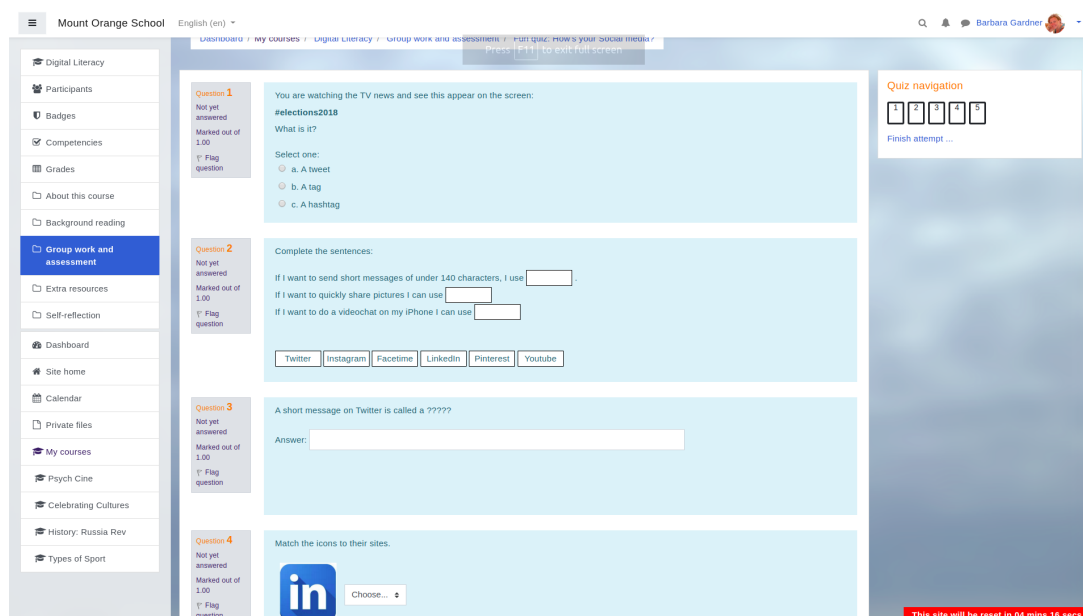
Mount Orange School English (en)

Barbara Gardner

Dashboard / My courses / Digital Literacy / Group work and assessment / Fun quiz: How's your Social media?

Press F11 to exit full screen

Digital Literacy
Participants
Badges
Competencies
Grades
About this course
Background reading
Group work and assessment
Extra resources
Self-reflection

Dashboard
Site home
Calendar
Private files
My courses
Psych Cine
Celebrating Cultures
History: Russia Rev
Types of Sport

Question 1
Not yet answered
Marked out of 1.00
Flag question

You are watching the TV news and see this appear on the screen:
#elections2018
What is it?

Select one:
a. A tweet
b. A tag
c. A hashtag

Question 2
Not yet answered
Marked out of 1.00
Flag question

Complete the sentences:

If I want to send short messages of under 140 characters, I use [ ] .
If I want to quickly share pictures I can use [ ]
If I want to do a videochat on my iPhone I can use [ ]

Twitter Instagram Facetime LinkedIn Pinterest Youtube

Question 3
Not yet answered
Marked out of 1.00
Flag question

A short message on Twitter is called a ?????

Answer:

Question 4
Not yet answered
Marked out of 1.00
Flag question

Match the icons to their sites.

in

Choose...

Quiz navigation
1 2 3 4 5
Finish attempt ...

This site will be reset in 04 mins 16 secs